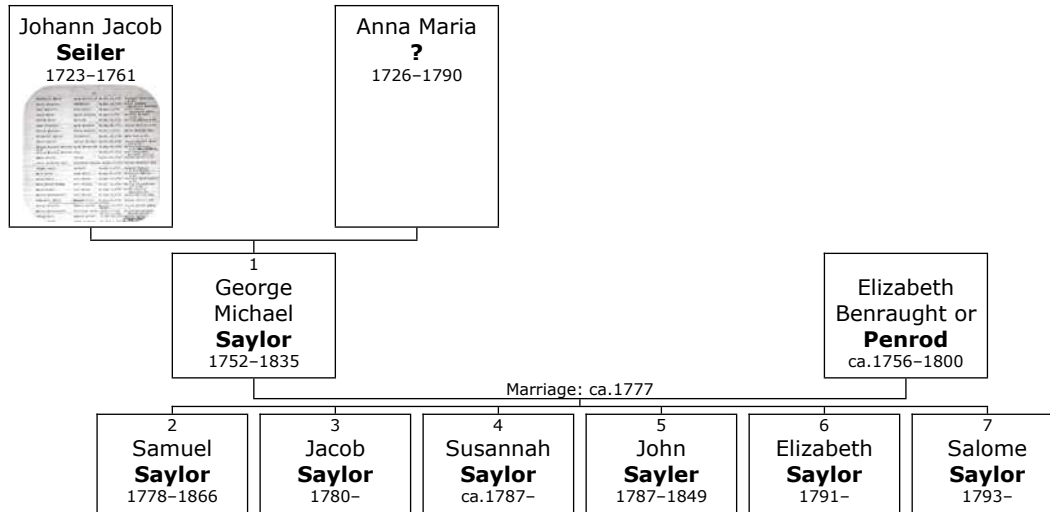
Johann Jacob
**Seiler**
1723–1761

Anna Maria
**?**
1726–1790

1
George Michael
**Saylor**
1752–1835

Elizabeth Benraught or
**Penrod**
ca.1756–1800

Marriage: ca.1777

2
Samuel
**Saylor**
1778–1866

3
Jacob
**Saylor**
1780–

4
Susannah
**Saylor**
ca.1787–

5
John
**Sayler**
1787–1849

6
Elizabeth
**Saylor**
1791–

7
Salome
**Saylor**
1793–